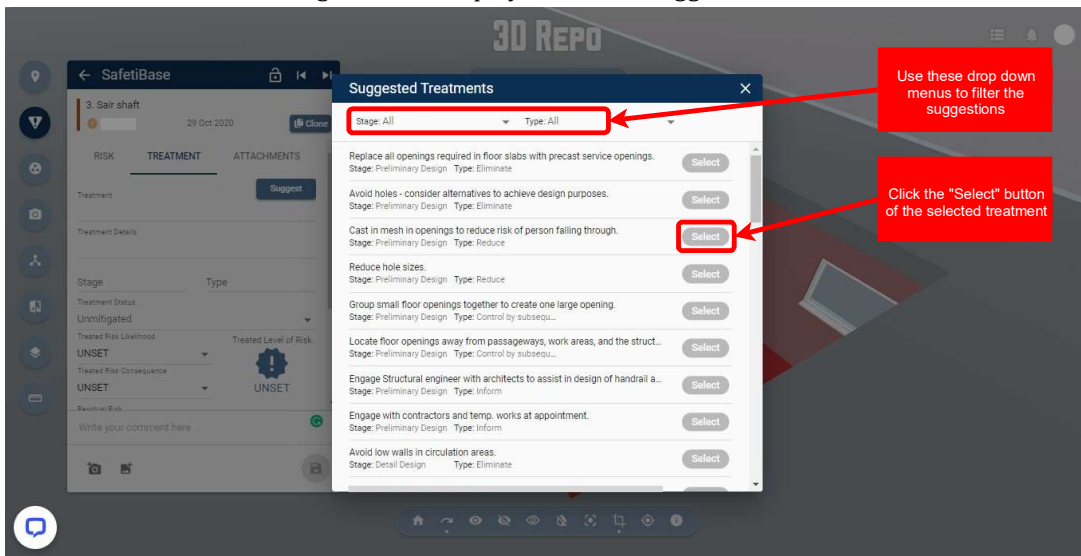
3D REPO

SafetiBase

3. Sair shaft

29 Oct 2020

Clone

RISK TREATMENT ATTACHMENTS

Treatment

Suggest

Treatment Details

Stage Type

Treatment Status

Unmitigated

Treated Risk Likelihood

UNSET

Treated Level of Risk

Treated Risk Consequence

UNSET

UNSET

Write your comment here

Suggested Treatments

Stage: All Type: All

Replace all openings required in floor slabs with precast service openings.
Stage: Preliminary Design Type: Eliminate
Select

Avoid holes - consider alternatives to achieve design purposes.
Stage: Preliminary Design Type: Eliminate
Select

Cast in mesh in openings to reduce risk of person falling through.
Stage: Preliminary Design Type: Reduce
Select

Reduce hole sizes.
Stage: Preliminary Design Type: Reduce
Select

Group small floor openings together to create one large opening.
Stage: Preliminary Design Type: Control by subsequ...
Select

Locate floor openings away from passageways, work areas, and the struct...
Stage: Preliminary Design Type: Control by subsequ...
Select

Engage Structural engineer with architects to assist in design of handrail a...
Stage: Preliminary Design Type: Inform
Select

Engage with contractors and temp. works at appointment.
Stage: Preliminary Design Type: Inform
Select

Avoid low walls in circulation areas.
Stage: Detail Design Type: Eliminate
Select

Use these drop down menus to filter the suggestions

Click the "Select" button of the selected treatment